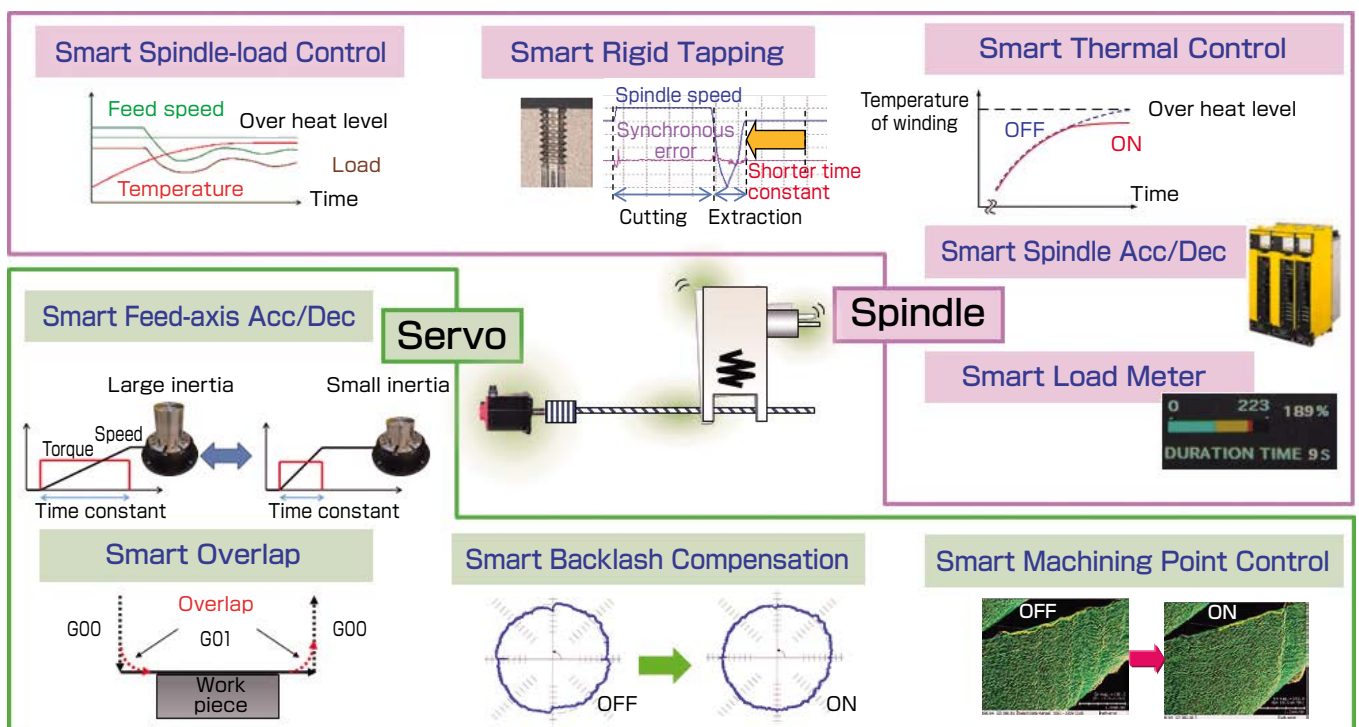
Smart Spindle-load Control

Feed speed
Over heat level
Load
Temperature
Time

Smart Rigid Tapping

Spindle speed
Synchronous error
Shorter time constant
Cutting
Extraction

Smart Thermal Control

Temperature of winding
Over heat level
OFF
ON
Time

Smart Spindle Acc/Dec

Smart Feed-axis Acc/Dec

Servo

Spindle

Large inertia
Small inertia
Speed
Torque
Time constant
Time constant

Smart Load Meter

0 223 189%
DURATION TIME 9S

Smart Overlap

Overlap
G00
G01
G00
Work piece

Smart Backlash Compensation

OFF
ON

Smart Machining Point Control

OFF
ON